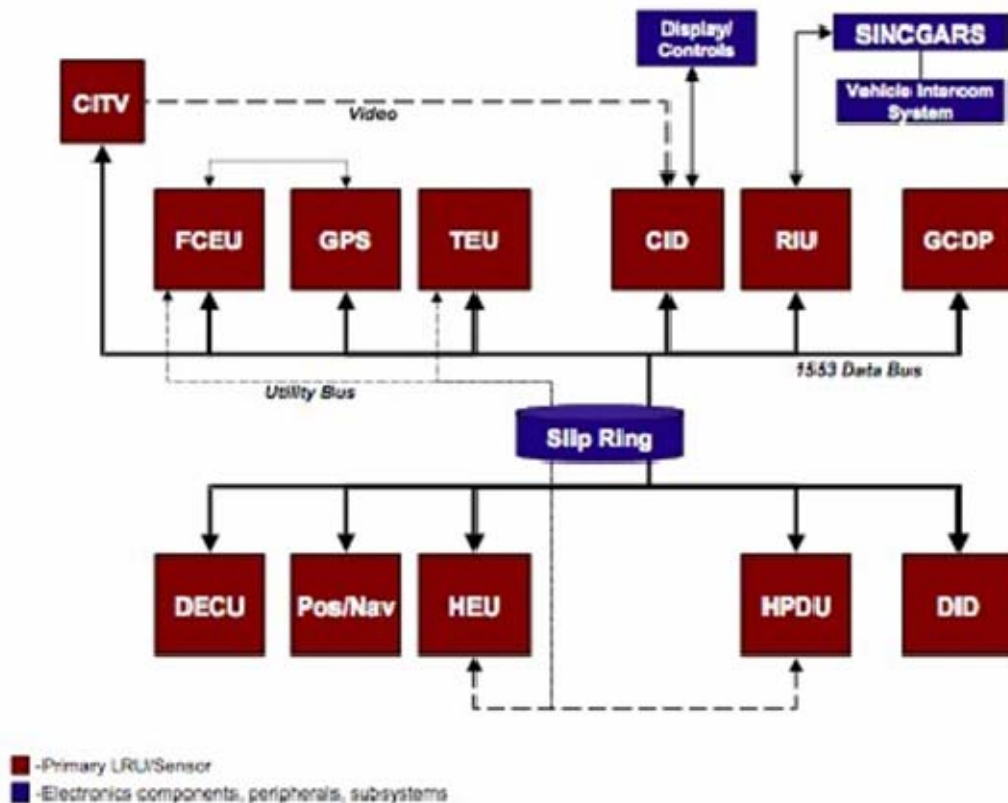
Display/ Controls

SINCGARS

Vehicle Intercom System

CITV

Video

FCEU

GPS

TEU

CID

RIU

GCDP

1553 Data Bus

Utility Bus

Slip Ring

DECU

Pos/Nav

HEU

HPDU

DID

-Primary LRU/Sensor

-Electronics components, peripherals, subsystems